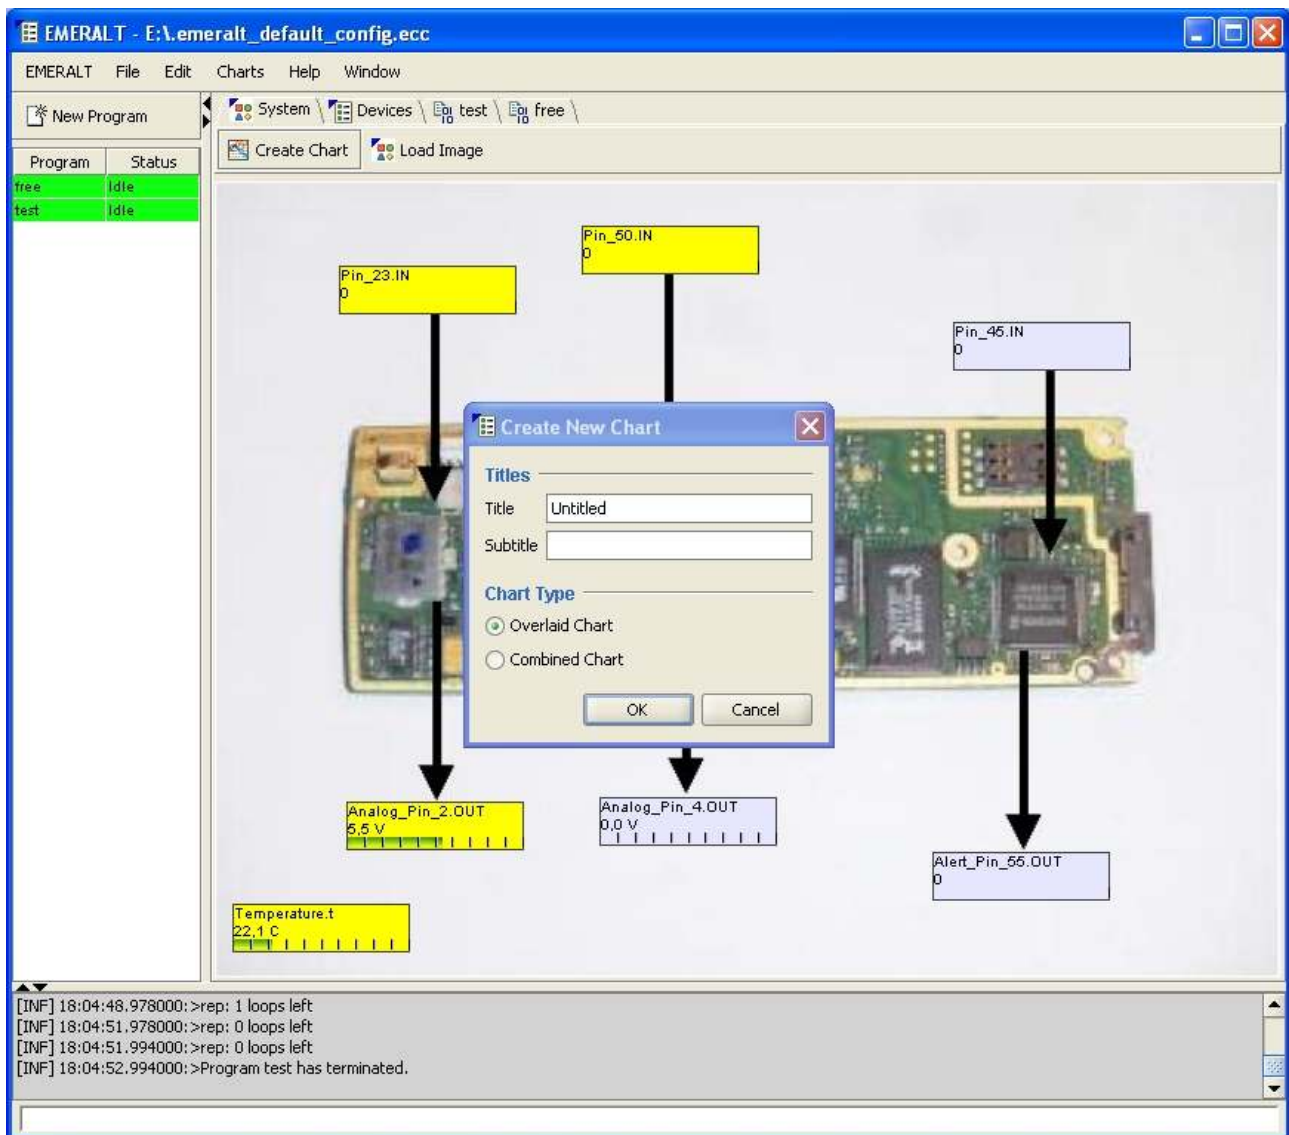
EMERALT - E:\.emeralt_default_config.ecc

EMERALT File Edit Charts Help Window

New Program

System Devices test free

Create Chart Load Image

| Program | Status |
|---|---|
| free | Idle |
| test | Idle |

Pin_50.IN
0

Pin_23.IN
0

Pin_45.IN
0

Create New Chart

Titles

Title Untitled

Subtitle

Chart Type

Overlaid Chart

Combined Chart

OK Cancel

Analog_Pin_2.OUT
5,5 V

Analog_Pin_4.OUT
0,0 V

Alert_Pin_55.OUT
0

Temperature.t
22,1 C

[INF] 18:04:48.978000:>rep: 1 loops left
[INF] 18:04:51.978000:>rep: 0 loops left
[INF] 18:04:51.994000:>rep: 0 loops left
[INF] 18:04:52.994000:>Program test has terminated.